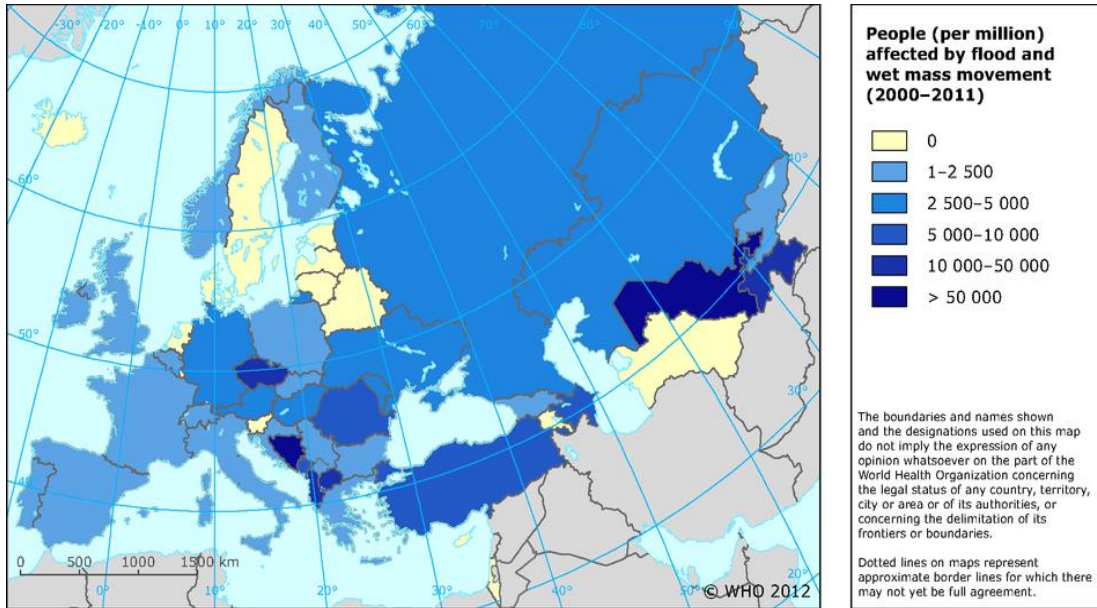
-30° -20° -10° 0° 10° 20° 30° 40° 50° 60° 70° 80° 90°

60°
50°
40°
40°
30°
20°

0 500 1000 1500 km

0° 10° 20° 30° 40° 50° 20°

© WHO 2012

**People (per million) affected by flood and wet mass movement (2000–2011)**

0
1–2 500
2 500–5 000
5 000–10 000
10 000–50 000
> 50 000

The boundaries and names shown and the designations used on this map do not imply the expression of any opinion whatsoever on the part of the World Health Organization concerning the legal status of any country, territory, city or area or of its authorities, or concerning the delimitation of its frontiers or boundaries.

Dotted lines on maps represent approximate border lines for which there may not yet be full agreement.